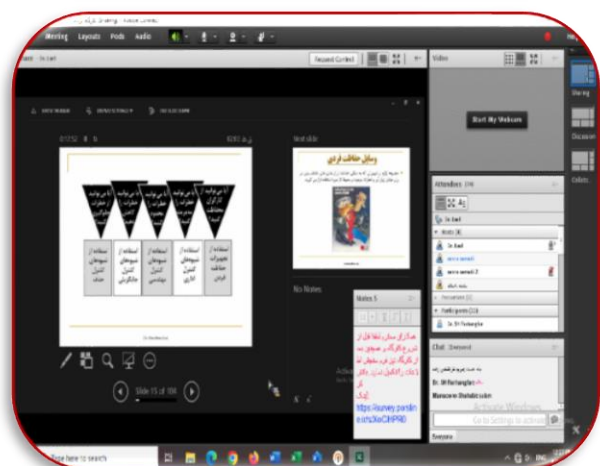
Meeting Layouts Pods Audio

Request Control

Video

Start My Webcam

Next slide

وسایل حفاظت فردی

Attendees

Hosts

Participants

No Notes

Notes 5

https://survey.porsline.ir/s/XeCHPR6

Chat

Dr. Mirfarhangian

Maryam Ghafoorizadeh

Activate Windows
Go to Settings to activate Windows.

Everyone

Slide 15 of 104

Type here to search